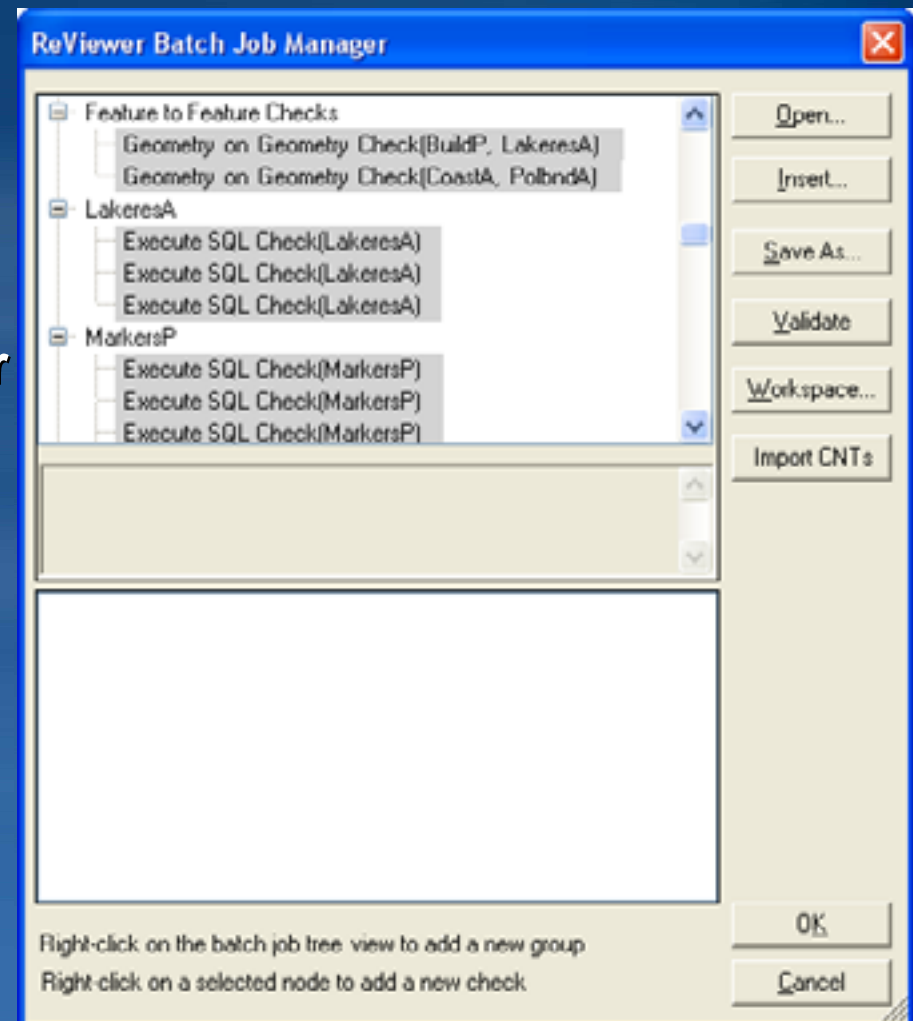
ReViewer Batch Job Manager

Feature to Feature Checks
Geometry on Geometry Check(BuildP, LakeresA)
Geometry on Geometry Check(CoastA, PolbndA)
LakeresA
Execute SQL Check(LakeresA)
Execute SQL Check(LakeresA)
Execute SQL Check(LakeresA)
MarkersP
Execute SQL Check(MarkersP)
Execute SQL Check(MarkersP)
Execute SQL Check(MarkersP)

Open...
Insert...
Save As...
Validate
Workspace...
Import CNTs

r

Right-click on the batch job tree view to add a new group
Right-click on a selected node to add a new check

OK
Cancel